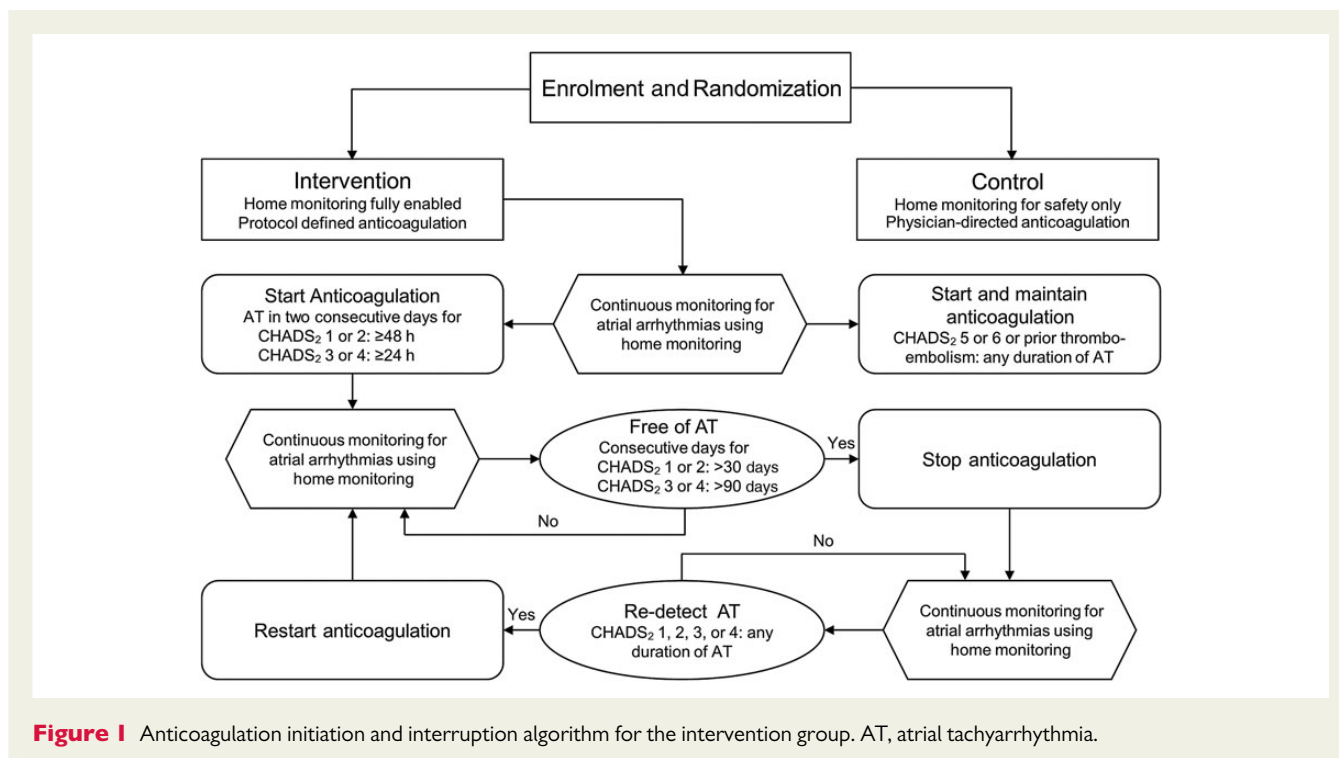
Enrolment and Randomization

Intervention
Home monitoring fully enabled
Protocol defined anticoagulation

Control
Home monitoring for safety only
Physician-directed anticoagulation

Start Anticoagulation
AT in two consecutive days for
$CHADS_2$ 1 or 2: ≥48 h
$CHADS_2$ 3 or 4: ≥24 h

Continuous monitoring for atrial arrhythmias using home monitoring

Start and maintain anticoagulation
$CHADS_2$ 5 or 6 or prior thromboembolism: any duration of AT

Continuous monitoring for atrial arrhythmias using home monitoring

Free of AT
Consecutive days for
$CHADS_2$ 1 or 2: >30 days
$CHADS_2$ 3 or 4: >90 days

Yes

Stop anticoagulation

No

No

Restart anticoagulation

Yes

Re-detect AT
$CHADS_2$ 1, 2, 3, or 4: any duration of AT

Continuous monitoring for atrial arrhythmias using home monitoring

Figure 1 Anticoagulation initiation and interruption algorithm for the intervention group. AT, atrial tachyarrhythmia.